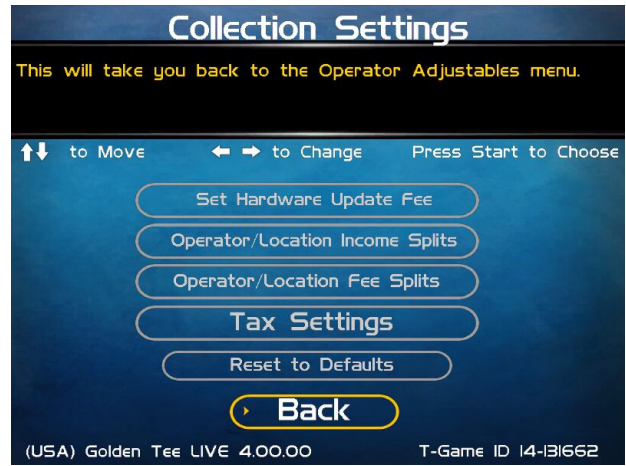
Collection Settings

This will take you back to the Operator Adjustables menu.

↑↓ to Move ← → to Change Press Start to Choose

Set Hardware Update Fee

Operator/Location Income Splits

Operator/Location Fee Splits

Tax Settings

Reset to Defaults

Back

(USA) Golden Tee LIVE 4.00.00 T-Game ID 14-131662